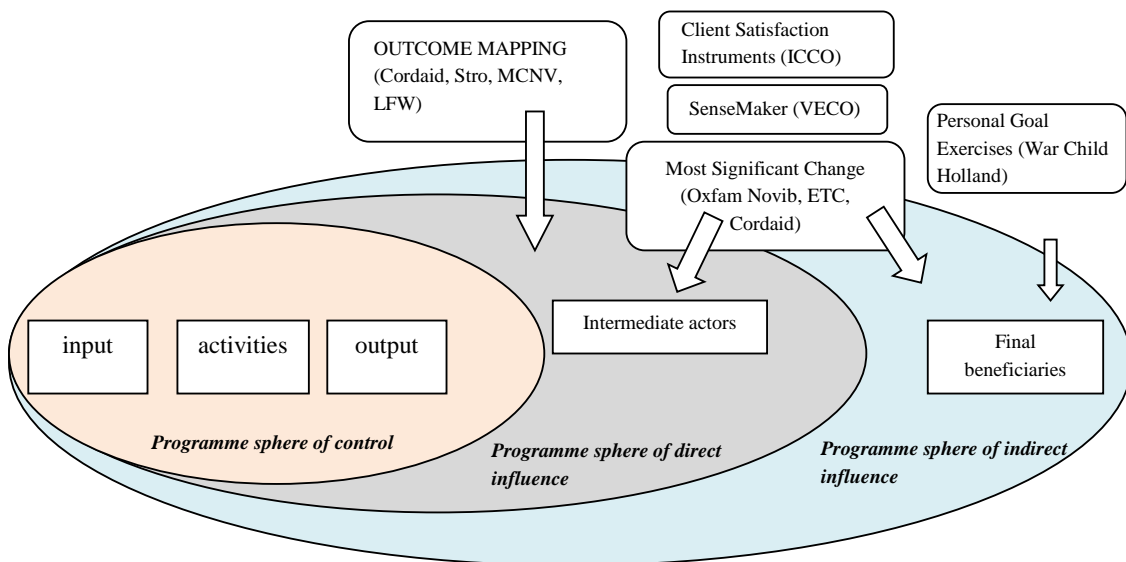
OUTCOME MAPPING (Cordaid, Stro, MCNV, LFW)

Client Satisfaction Instruments (ICCO)

SenseMaker (VECO)

Most Significant Change (Oxfam Novib, ETC, Cordaid)

Personal Goal Exercises (War Child Holland)

input

activities

output

Intermediate actors

Final beneficiaries

Programme sphere of control

Programme sphere of direct influence

Programme sphere of indirect influence